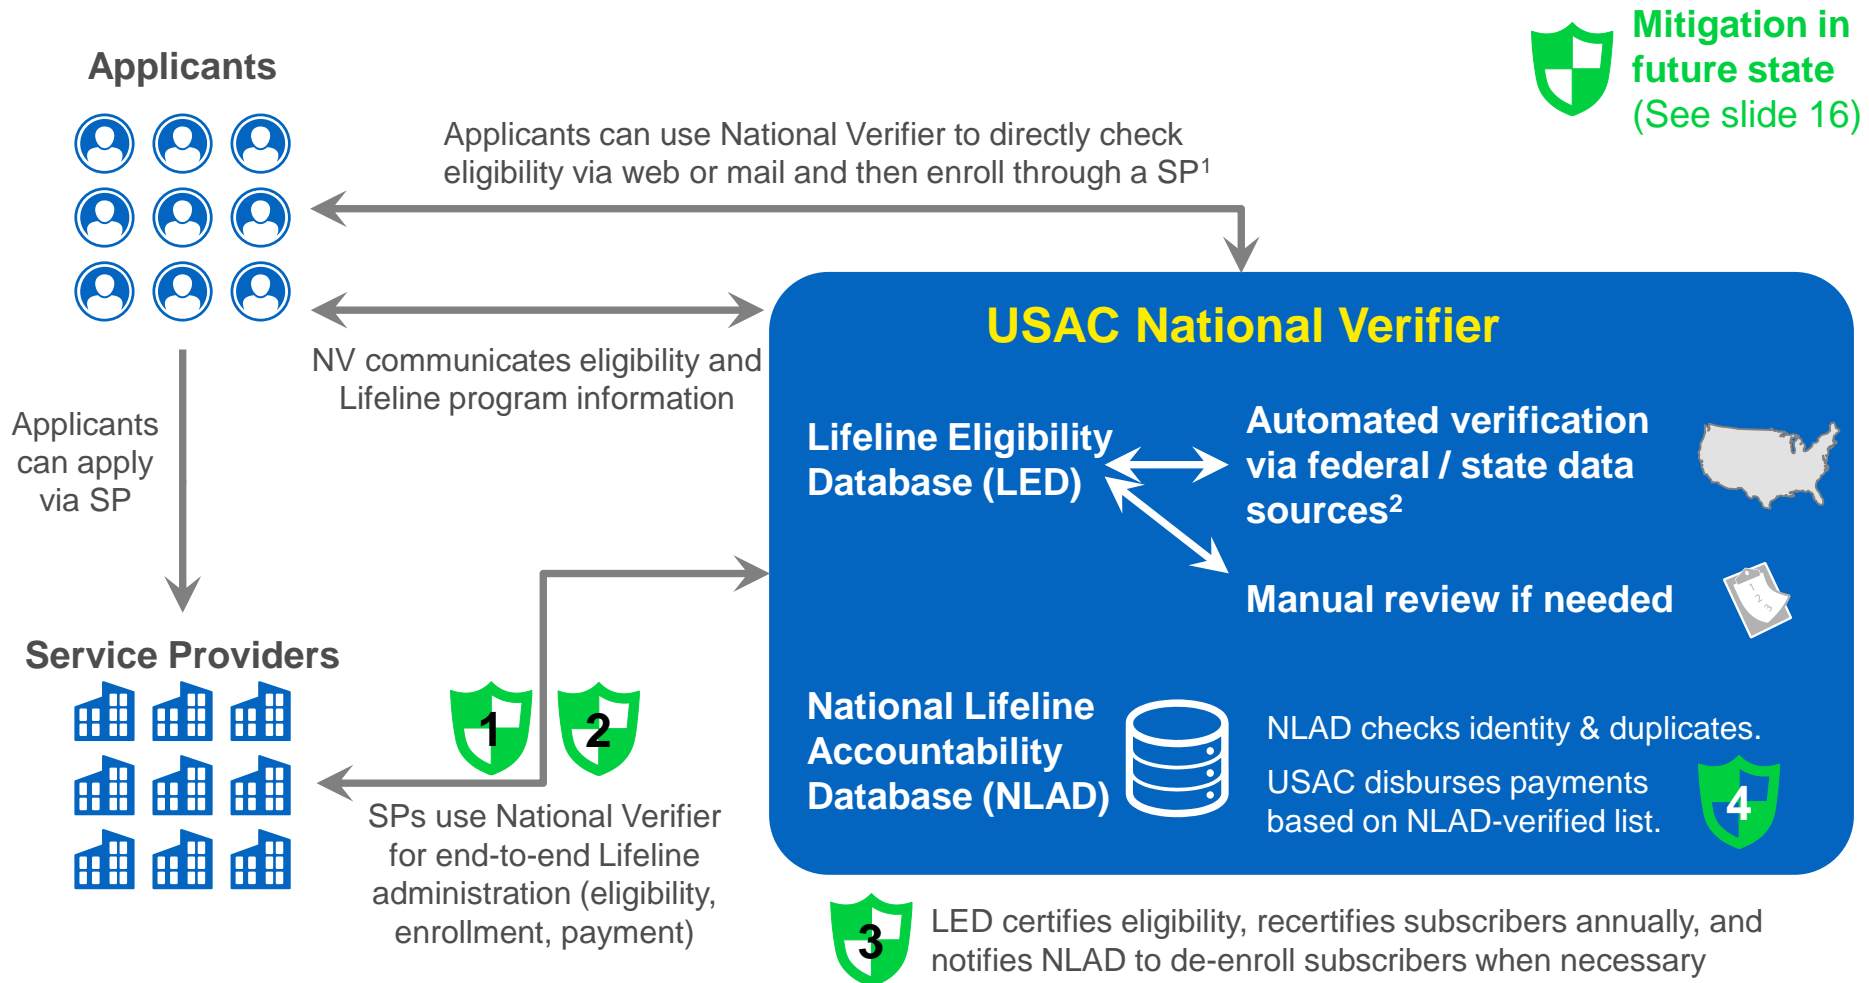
Mitigation in future state (See slide 16)

Applicants

Applicants can use National Verifier to directly check eligibility via web or mail and then enroll through a SP$^1$

NV communicates eligibility and Lifeline program information

Applicants can apply via SP

USAC National Verifier

Lifeline Eligibility Database (LED)

Automated verification via federal / state data sources$^2$

Manual review if needed

Service Providers

1

2

SPs use National Verifier for end-to-end Lifeline administration (eligibility, enrollment, payment)

National Lifeline Accountability Database (NLAD)

NLAD checks identity & duplicates.

USAC disburses payments based on NLAD-verified list.

4

3

LED certifies eligibility, recertifies subscribers annually, and notifies NLAD to de-enroll subscribers when necessary